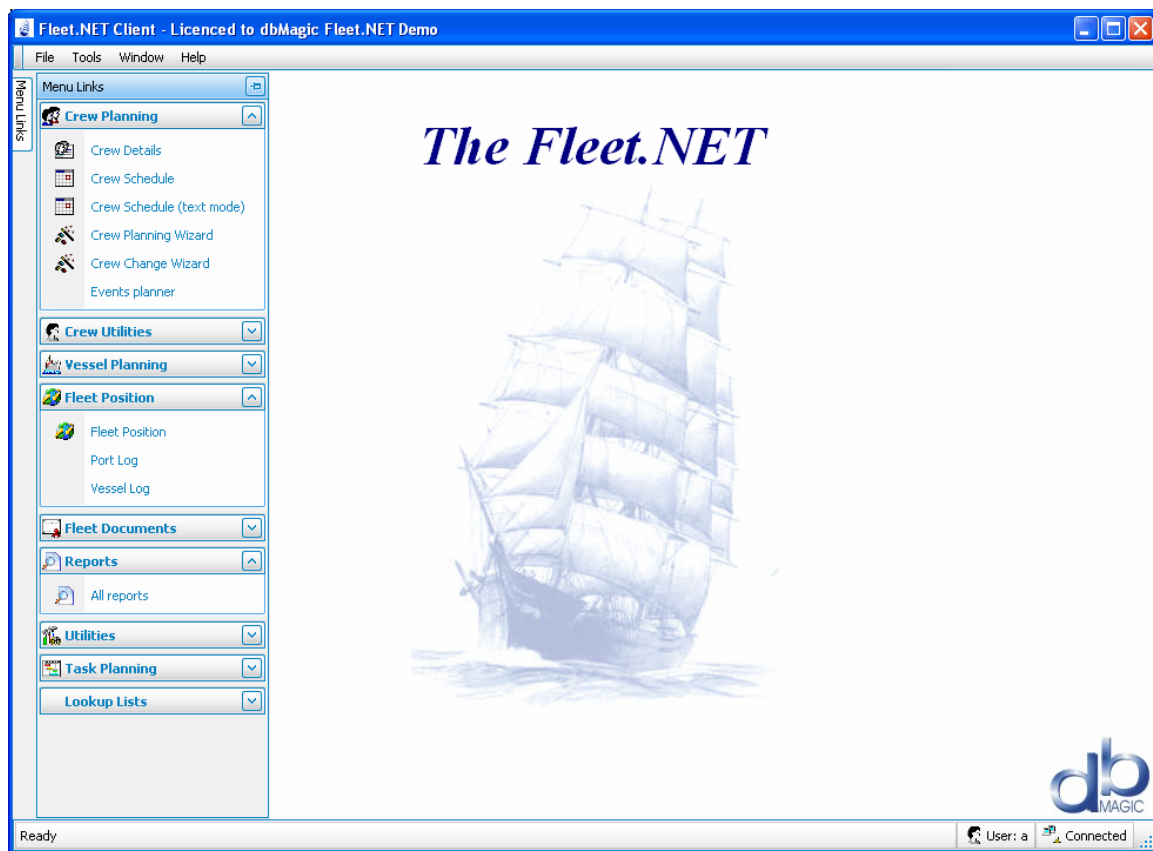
Fleet.NET Client - Licenced to dbMagic Fleet.NET Demo

File Tools Window Help

Menu Links

Menu Links

Crew Planning

Crew Details
Crew Schedule
Crew Schedule (text mode)
Crew Planning Wizard
Crew Change Wizard
Events planner

Crew Utilities

Vessel Planning

Fleet Position

Fleet Position
Port Log
Vessel Log

Fleet Documents

Reports

All reports

Utilities

Task Planning

Lookup Lists

The Fleet.NET

db MAGIC

Ready

User: a

Connected